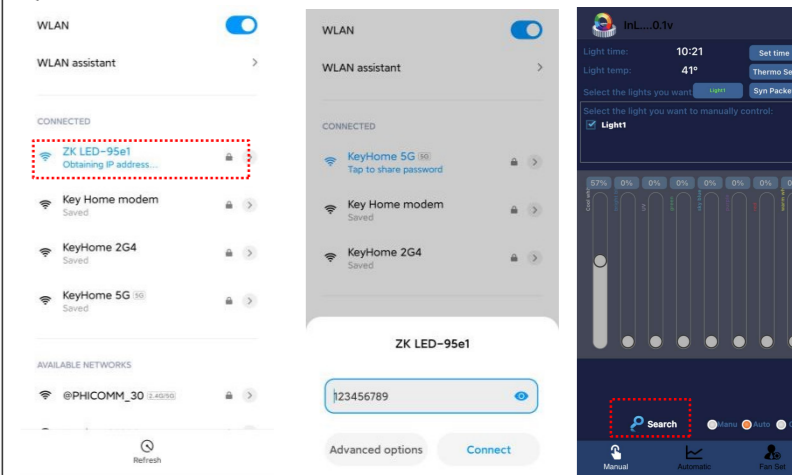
WLAN

WLAN assistant

CONNECTED

ZK LED-95e1
Obtaining IP address...

Key Home modem
Saved

KeyHome 2G4
Saved

KeyHome 5G 5G
Saved

AVAILABLE NETWORKS

@PHICOMM_30 2.4G/5G

Refresh

WLAN

WLAN assistant

CONNECTED

KeyHome 5G 5G
Tap to share password

Key Home modem
Saved

KeyHome 2G4
Saved

ZK LED-95e1

123456789

Advanced options

Connect

InL....0.1v

Light time: 10:21
Set time

Light temp: 41°
Thermo Se

Select the lights you want Light1
Syn Packe

Select the light you want to manually control:

Light1

57% 0% 0% 0% 0% 0% 0%

Search

Manu Auto

Manual Automatic Fan Set